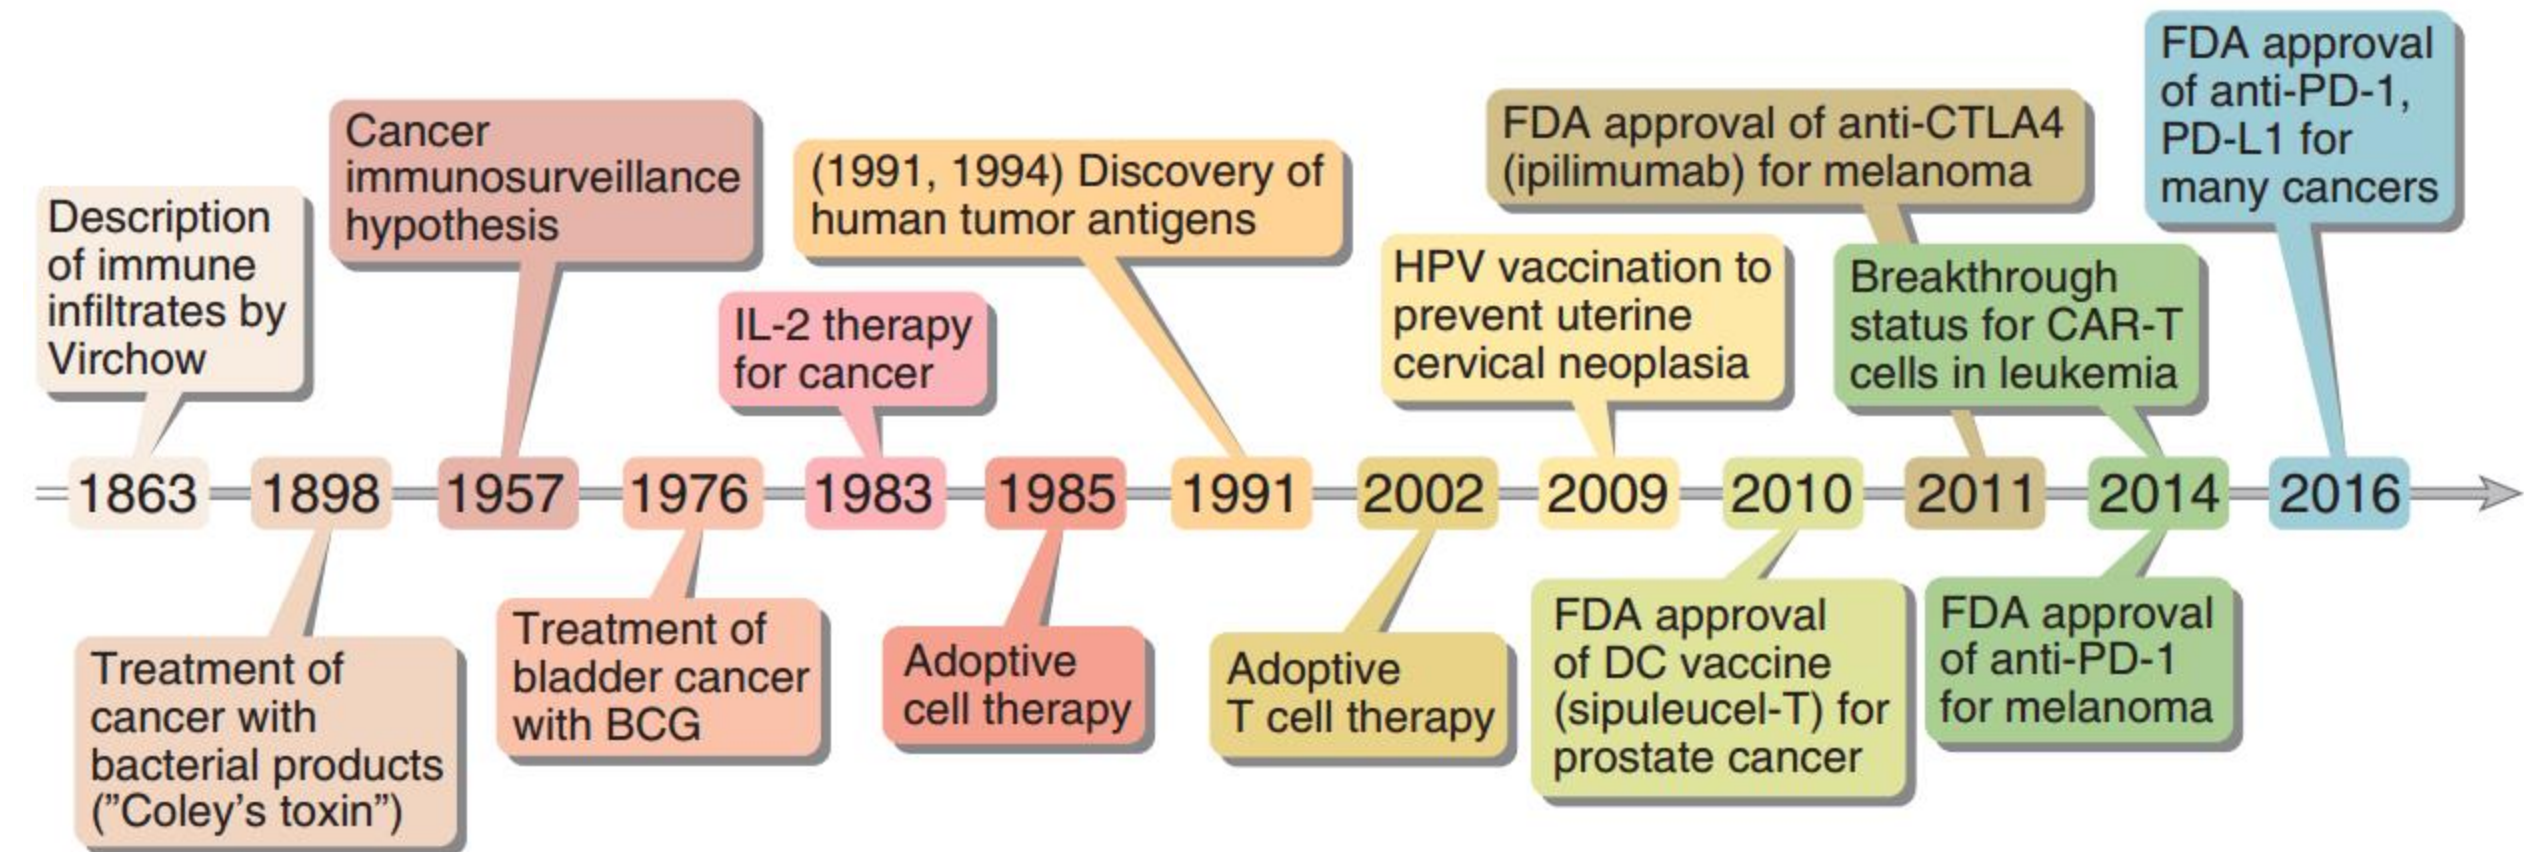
Description of immune infiltrates by Virchow

Cancer immunosurveillance hypothesis

(1991, 1994) Discovery of human tumor antigens

FDA approval of anti-CTLA4 (ipilimumab) for melanoma

FDA approval of anti-PD-1, PD-L1 for many cancers

IL-2 therapy for cancer

HPV vaccination to prevent uterine cervical neoplasia

Breakthrough status for CAR-T cells in leukemia

1863 1898 1957 1976 1983 1985 1991 2002 2009 2010 2011 2014 2016

Treatment of cancer with bacterial products ("Coley's toxin")

Treatment of bladder cancer with BCG

Adoptive cell therapy

Adoptive T cell therapy

FDA approval of DC vaccine (sipuleucel-T) for prostate cancer

FDA approval of anti-PD-1 for melanoma